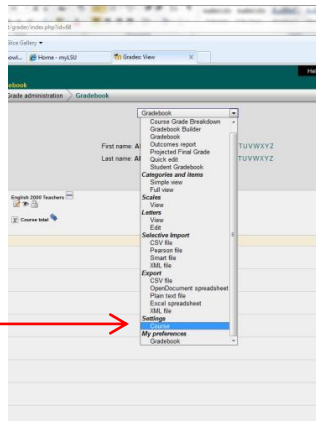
:/grader/index.php?id=68
Slice Gallery ▾
ovi... Home - myLSU Grades: View ×
He
ebook
Grade administration Gradebook
Gradebook
Course Grade Breakdown
Gradebook Builder
Gradebook
Outcomes report
Projected Final Grade
Quick edit
Student Gradebook
Categories and items
Simple view
Full view
Scales
View
Letters
View
Edit
Selective Import
CSV file
Pearson file
Smart file
XML file
Export
CSV file
OpenDocument spreadsheet
Plain text file
Excel spreadsheet
XML file
Settings
Course
My preferences
Gradebook
First name: Al
Last name: Al
TUVWXYZ
TUVWXYZ
English 2000 Teachers
Course total